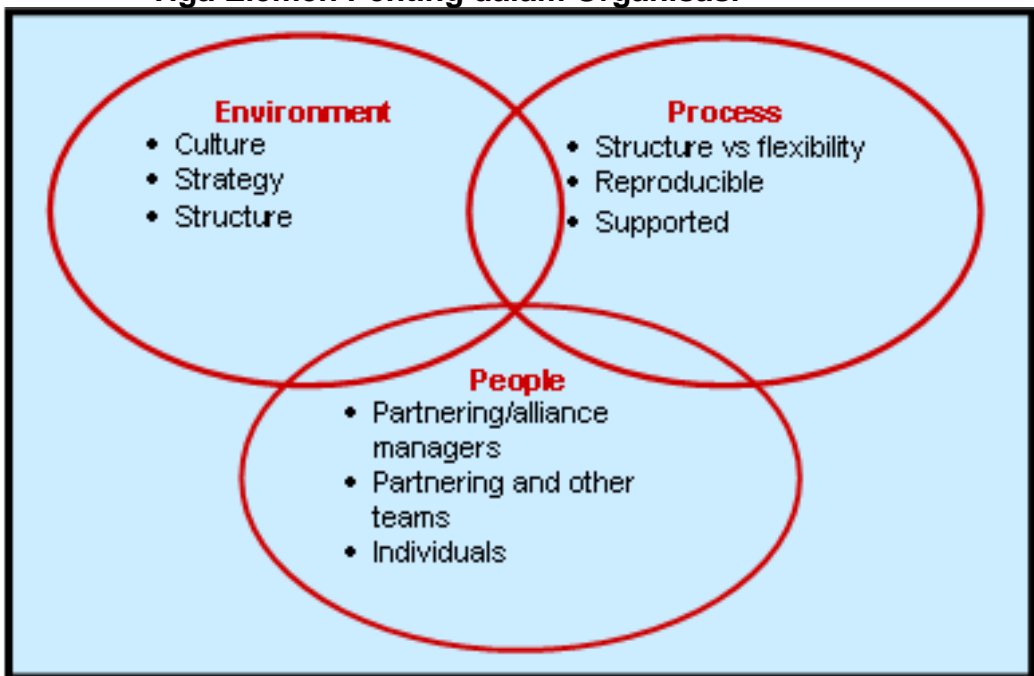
Tiga Elemen Penting dalam Organisasi

Environment
- Culture
- Strategy
- Structure

Process
- Structure vs flexibility
- Reproducible
- Supported

People
- Partnering/alliance managers
- Partnering and other teams
- Individuals